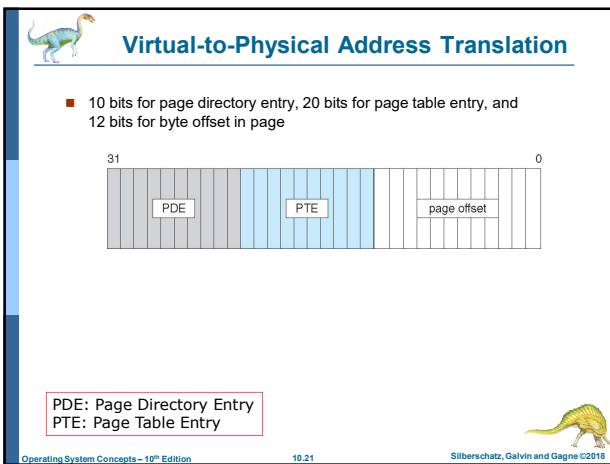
Virtual-to-Physical Address Translation

10 bits for page directory entry, 20 bits for page table entry, and 12 bits for byte offset in page

31

0

PDE

PTE

page offset

PDE: Page Directory Entry
PTE: Page Table Entry

Operating System Concepts – 10$^{th}$ Edition

10.21

Silberschatz, Galvin and Gagne ©2018